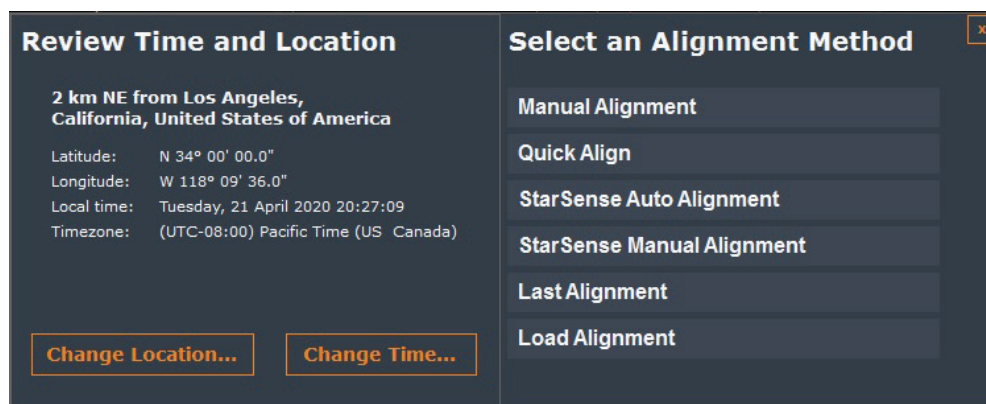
Review Time and Location

2 km NE from Los Angeles, California, United States of America

Latitude: N 34° 00' 00.0"
Longitude: W 118° 09' 36.0"
Local time: Tuesday, 21 April 2020 20:27:09
Timezone: (UTC-08:00) Pacific Time (US Canada)

Change Location...
Change Time...

Select an Alignment Method

x

Manual Alignment
Quick Align
StarSense Auto Alignment
StarSense Manual Alignment
Last Alignment
Load Alignment